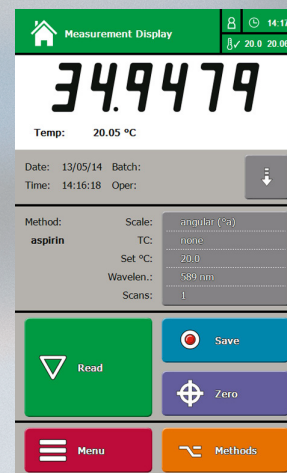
Measurement Display

14:1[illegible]

20.0 20.0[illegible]

34.9479

Temp: 20.05 °C

Date: 13/05/14 Batch:
Time: 14:16:18 Oper:

Method: aspirin

Scale: angular (°a)
TC: none
Set °C: 20.0
Wavelen.: 589 nm
Scans: 1

Read

Save

Zero

Menu

Methods